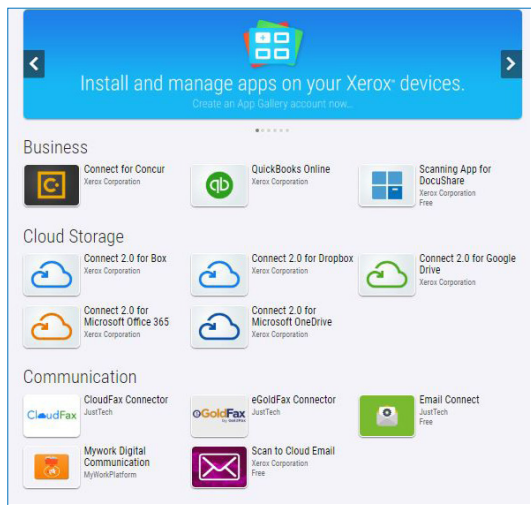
Install and manage apps on your Xerox® devices.
Create an App Gallery account now...

Business

Connect for Concur
Xerox Corporation

QuickBooks Online
Xerox Corporation

Scanning App for DocuShare
Xerox Corporation
Free

Cloud Storage

Connect 2.0 for Box
Xerox Corporation

Connect 2.0 for Dropbox
Xerox Corporation

Connect 2.0 for Google Drive
Xerox Corporation

Connect 2.0 for Microsoft Office 365
Xerox Corporation

Connect 2.0 for Microsoft OneDrive
Xerox Corporation

Communication

CloudFax

CloudFax Connector
JustTech

GoldFax

eGoldFax Connector
JustTech

Email Connect
JustTech
Free

Mywork Digital Communication
MyWorkPlatform

Scan to Cloud Email
Xerox Corporation
Free